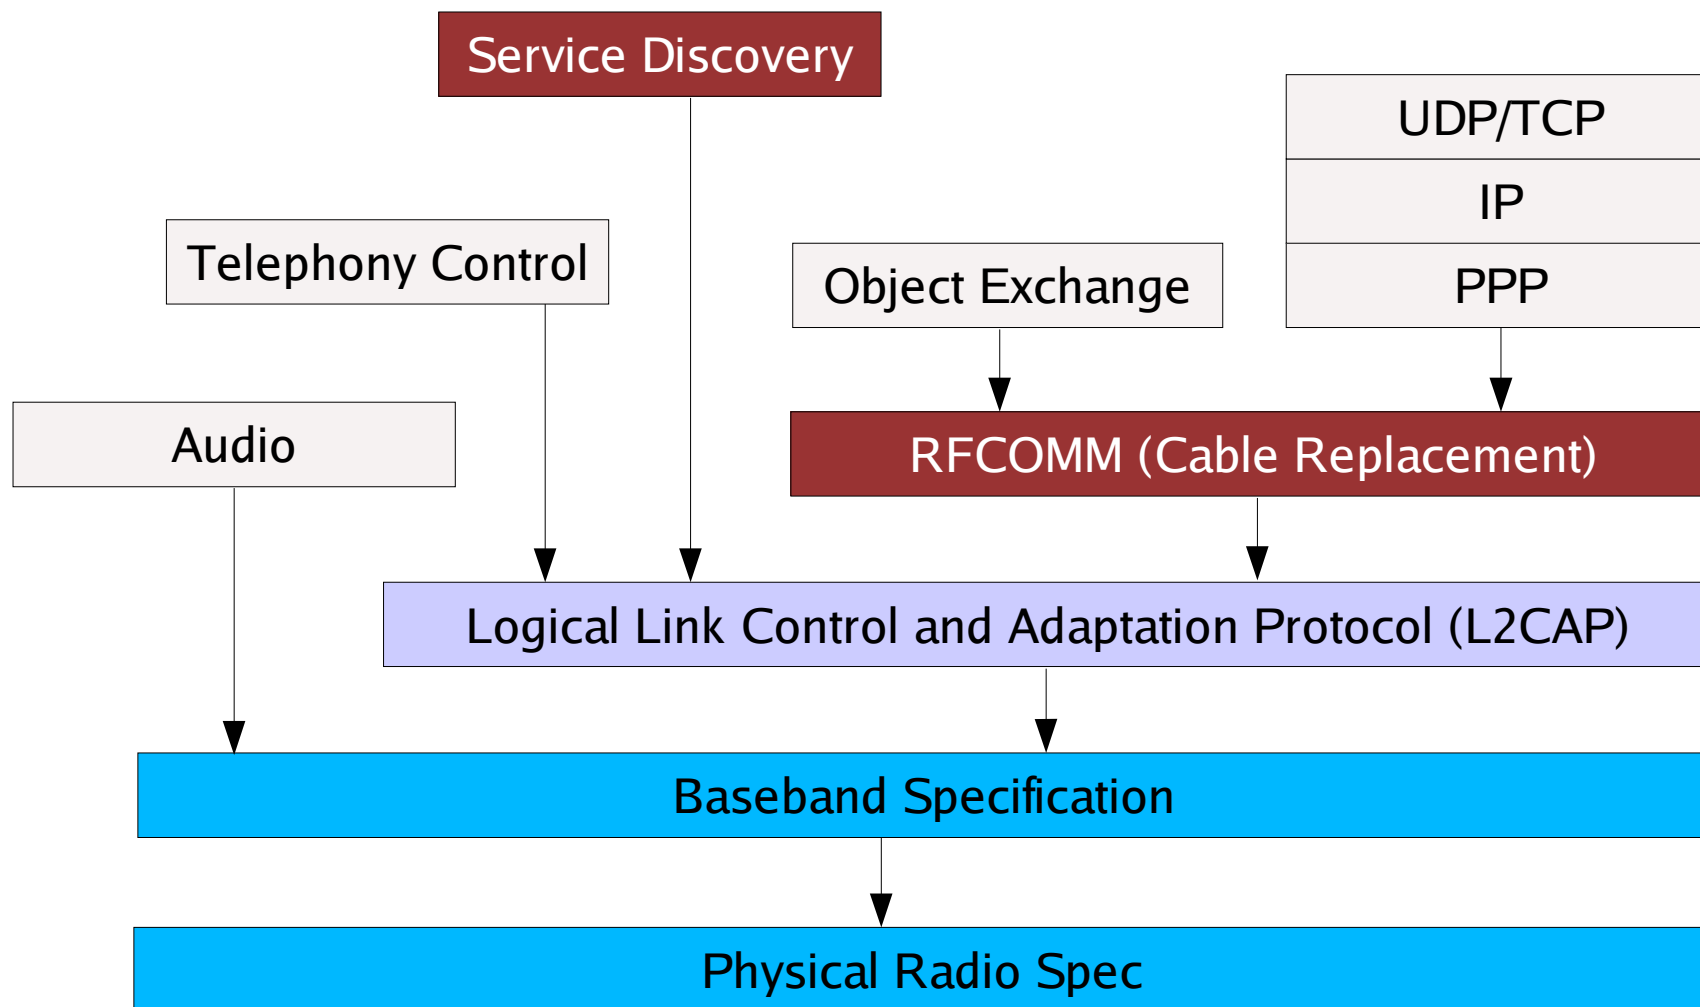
Service Discovery

UDP/TCP

IP

PPP

Telephony Control

Object Exchange

Audio

RFCOMM (Cable Replacement)

Logical Link Control and Adaptation Protocol (L2CAP)

Baseband Specification

Physical Radio Spec